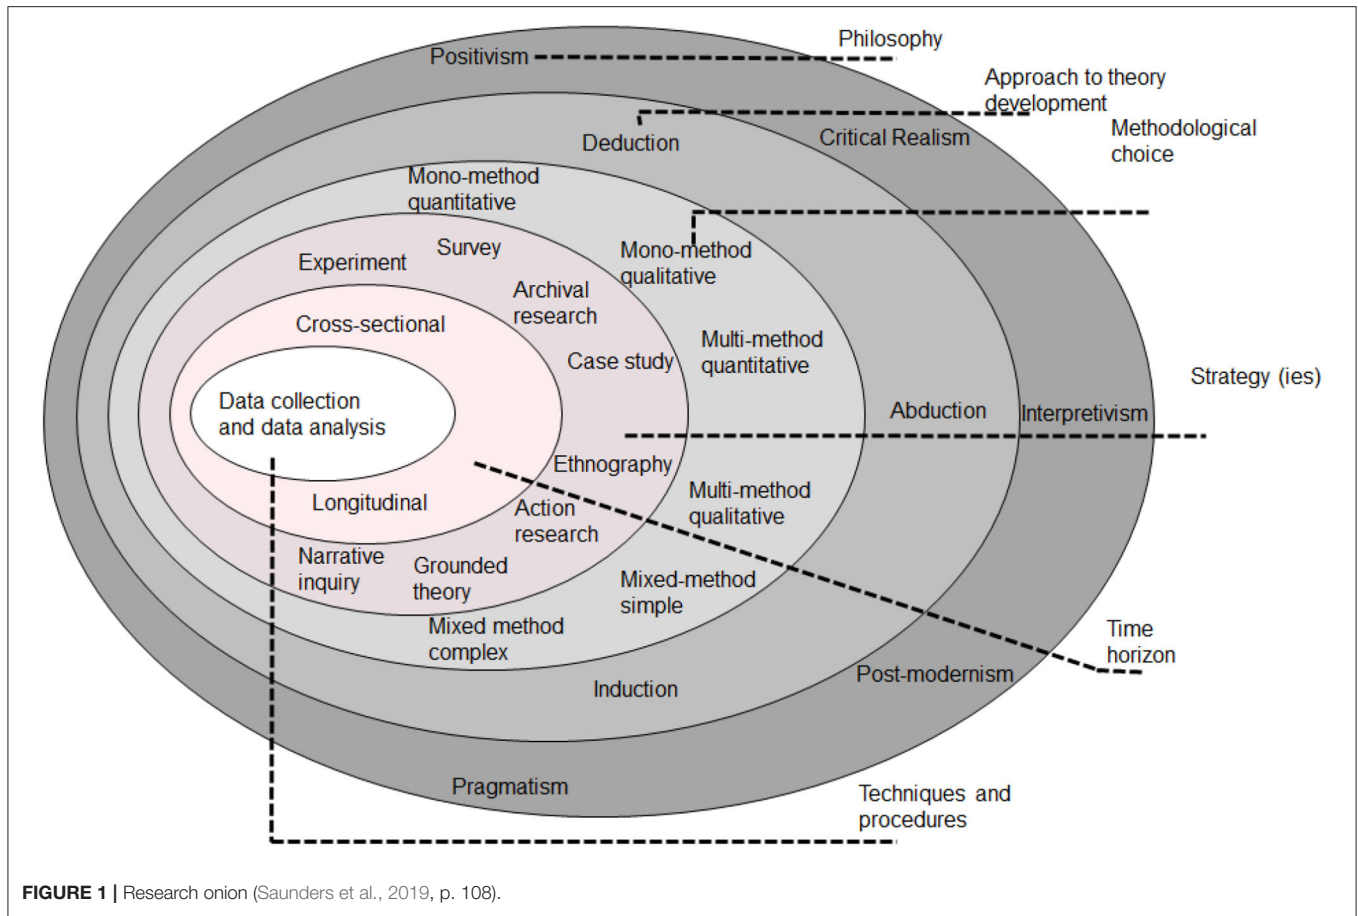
Philosophy

Approach to theory development

Methodological choice

Strategy (ies)

Time horizon

Techniques and procedures

Positivism

Deduction

Critical Realism

Mono-method quantitative

Mono-method qualitative

Experiment

Survey

Archival research

Cross-sectional

Case study

Multi-method quantitative

Data collection and data analysis

Abduction

Interpretivism

Ethnography

Multi-method qualitative

Longitudinal

Action research

Narrative inquiry

Grounded theory

Mixed-method simple

Mixed method complex

Induction

Post-modernism

Pragmatism

**FIGURE 1 |** Research onion (Saunders et al., 2019, p. 108).